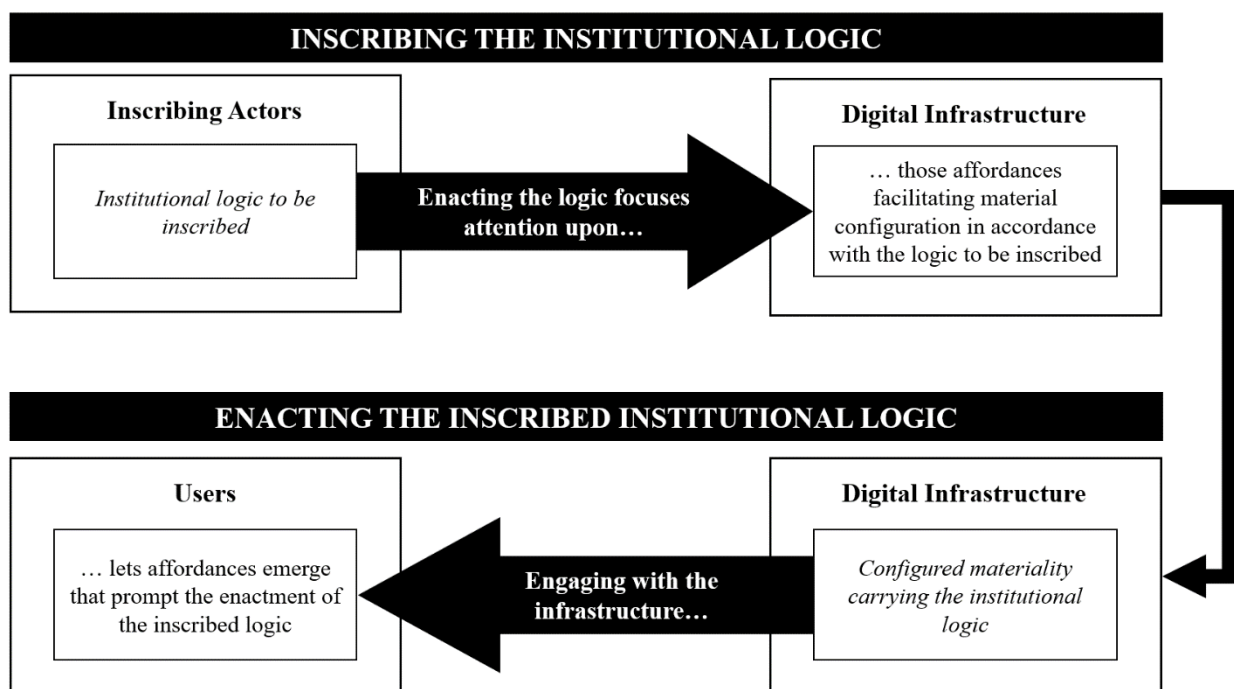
INSCRIBING THE INSTITUTIONAL LOGIC

Inscribing Actors

Institutional logic to be inscribed

Enacting the logic focuses attention upon…

Digital Infrastructure

… those affordances facilitating material configuration in accordance with the logic to be inscribed

ENACTING THE INSCRIBED INSTITUTIONAL LOGIC

Users

… lets affordances emerge that prompt the enactment of the inscribed logic

Engaging with the infrastructure…

Digital Infrastructure

Configured materiality carrying the institutional logic